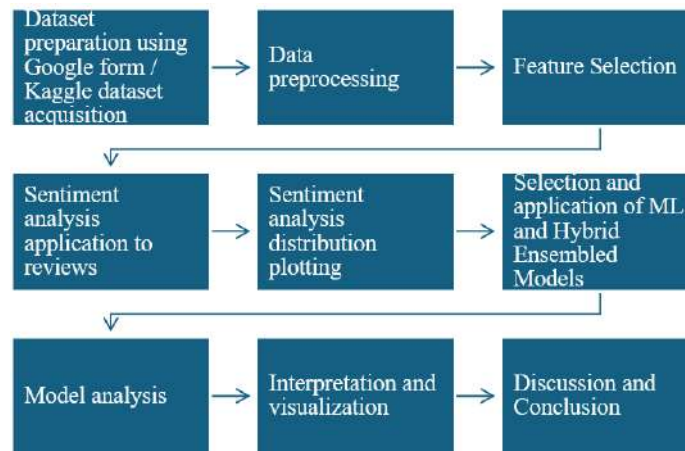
Dataset preparation using Google form / Kaggle dataset acquisition

Data preprocessing

Feature Selection

Sentiment analysis application to reviews

Sentiment analysis distribution plotting

Selection and application of ML and Hybrid Ensembled Models

Model analysis

Interpretation and visualization

Discussion and Conclusion